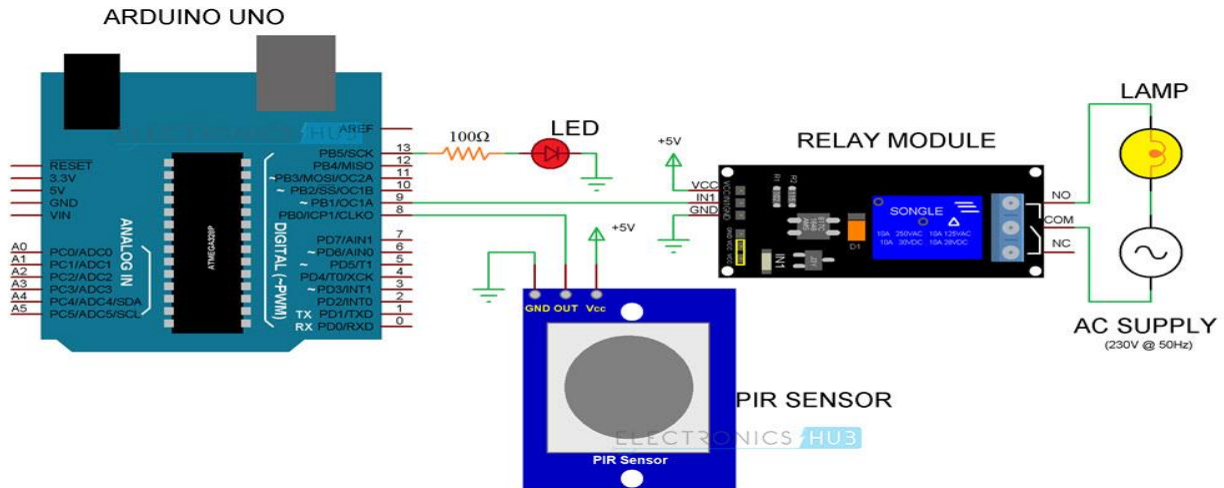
ARDUINO UNO

AREF
RESET
3.3V
5V
GND
VIN

ANALOG IN
A0 PC0/ADC0
A1 PC1/ADC1
A2 PC2/ADC2
A3 PC3/ADC3
A4 PC4/ADC4/SDA
A5 PC5/ADC5/SCL

ATMEGA328P

DIGITAL (~PWM)
13 PB5/SCK
12 PB4/MISO
11 ~PB3/MOSI/OC2A
10 ~ PB2/SS/OC1B
9 ~ PB1/OC1A
8 PB0/ICP1/CLKO
7 PD7/AIN1
6 ~ PD6/AIN0
5 ~ PD5/T1
4 PD4/T0/XCK
3 ~ PD3/INT1
2 PD2/INT0
1 TX PD1/TXD
0 RX PD0/RXD

ELECTRONICS HUB

100Ω
LED
+5V
RELAY MODULE
VCC
IN1
GND
R1
R2
D1
IN1
SONGLE
10A 250VAC 10A 125VAC
10A 30VDC 10A 28VDC
NO
COM
NC
LAMP
AC SUPPLY
(230V @ 50Hz)

+5V
GND OUT Vcc
PIR Sensor
PIR SENSOR
ELECTRONICS HUB